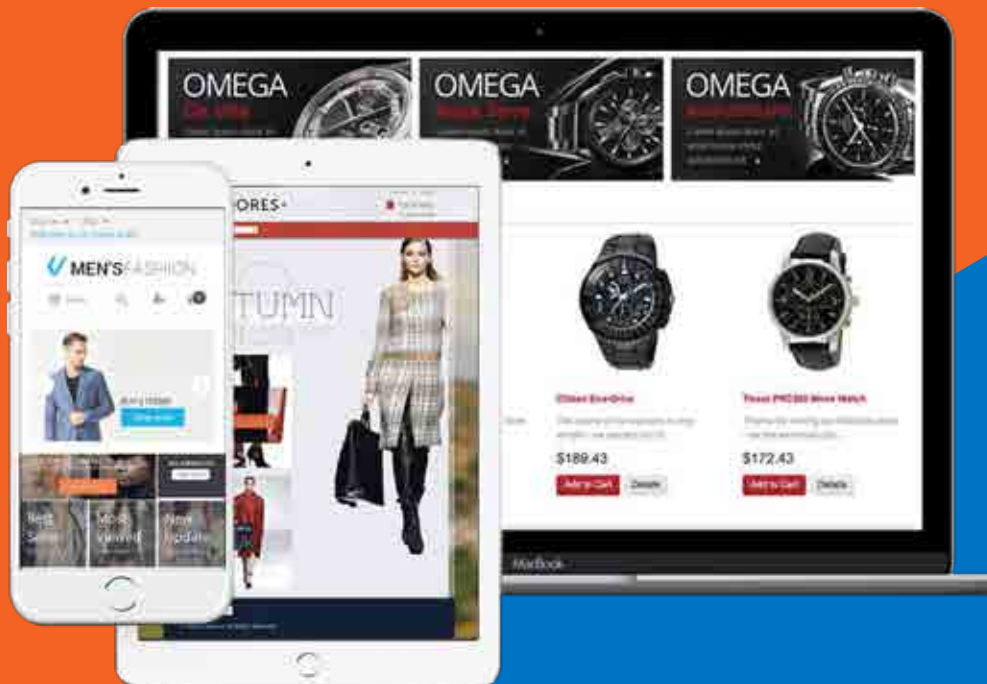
OMEGA
De Ville
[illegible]

OMEGA
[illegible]
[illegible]

OMEGA
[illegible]
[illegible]

Citizen EcoDrive
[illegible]
$189.43
Add to Cart
Details

Tissot PRC200 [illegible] Watch
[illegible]
$172.43
Add to Cart
Details

MacBook

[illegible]ORES
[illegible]TUMN

MEN'S FASHION
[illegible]
Shop now
Best Seller
Most viewed
New update